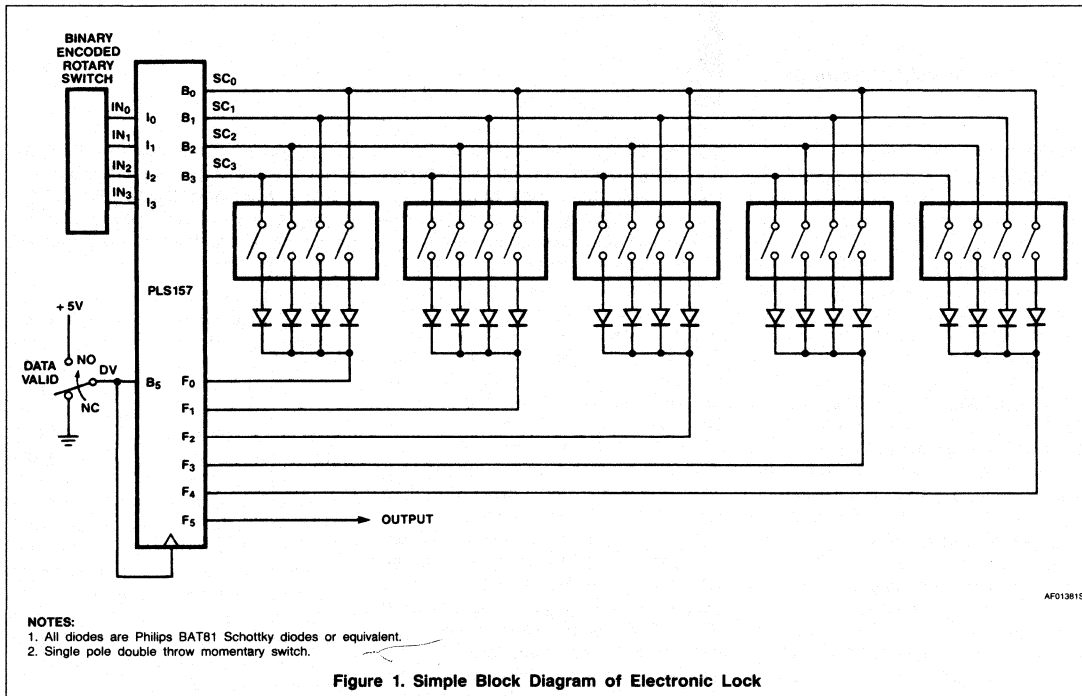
BINARY ENCODED ROTARY SWITCH

$IN_0$
$IN_1$
$IN_2$
$IN_3$

$I_0$
$I_1$
$I_2$
$I_3$

$B_0$
$B_1$
$B_2$
$B_3$

$SC_0$
$SC_1$
$SC_2$
$SC_3$

PLS157

+ 5V

NO

DATA VALID

DV

NC

$B_5$

$F_0$
$F_1$
$F_2$
$F_3$
$F_4$
$F_5$

OUTPUT

AF01361S

NOTES:
1. All diodes are Philips BAT81 Schottky diodes or equivalent.
2. Single pole double throw momentary switch.

Figure 1. Simple Block Diagram of Electronic Lock